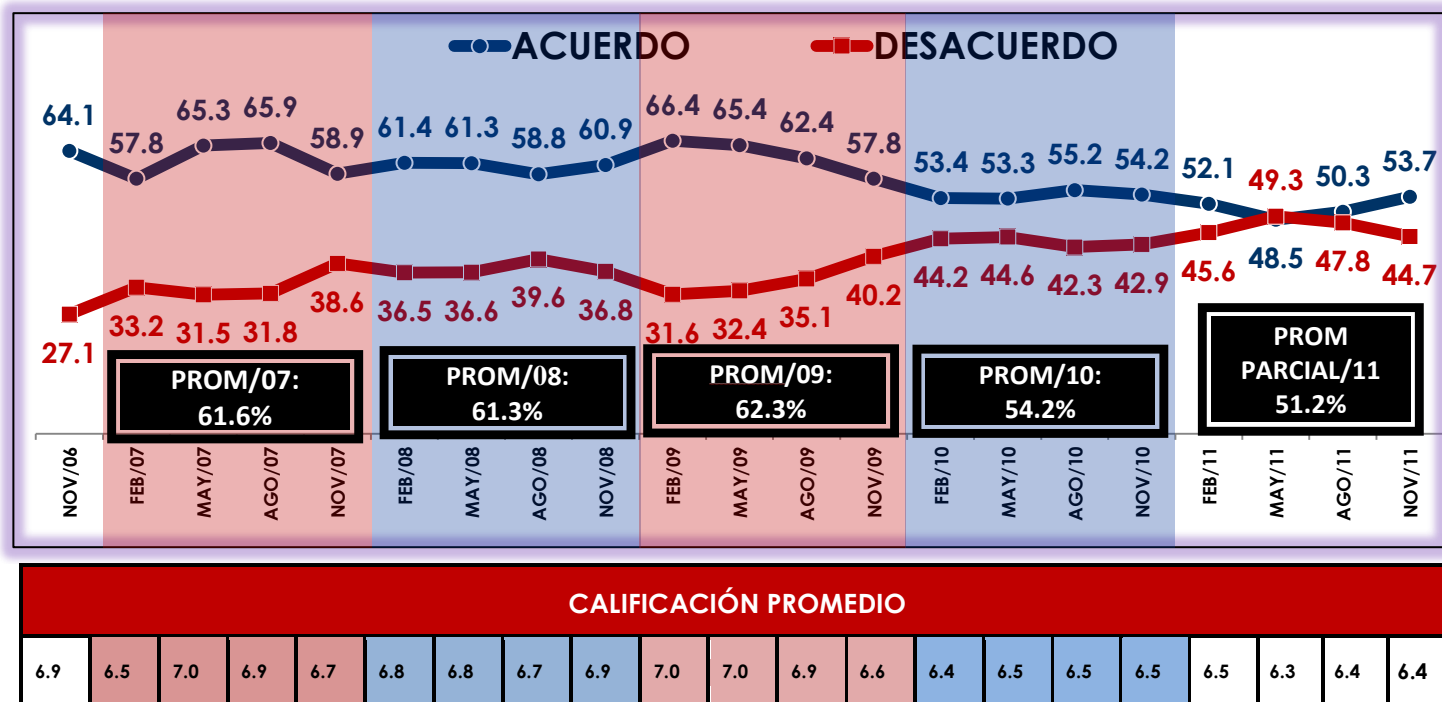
ACUERDO DESACUERDO

64.1 57.8 65.3 65.9 58.9 61.4 61.3 58.8 60.9 66.4 65.4 62.4 57.8 53.4 53.3 55.2 54.2 52.1 49.3 50.3 53.7

27.1 33.2 31.5 31.8 38.6 36.5 36.6 39.6 36.8 31.6 32.4 35.1 40.2 44.2 44.6 42.3 42.9 45.6 48.5 47.8 44.7

PROM/07: 61.6%

PROM/08: 61.3%

PROM/09: 62.3%

PROM/10: 54.2%

PROM PARCIAL/11 51.2%

NOV/06 FEB/07 MAY/07 AGO/07 NOV/07 FEB/08 MAY/08 AGO/08 NOV/08 FEB/09 MAY/09 AGO/09 NOV/09 FEB/10 MAY/10 AGO/10 NOV/10 FEB/11 MAY/11 AGO/11 NOV/11

| CALIFICACIÓN PROMEDIO | | | | | | | | | | | | | | | | | | | | |
|---|---|---|---|---|---|---|---|---|---|---|---|---|---|---|---|---|---|---|---|---|
| 6.9 | 6.5 | 7.0 | 6.9 | 6.7 | 6.8 | 6.8 | 6.7 | 6.9 | 7.0 | 7.0 | 6.9 | 6.6 | 6.4 | 6.5 | 6.5 | 6.5 | 6.5 | 6.3 | 6.4 | 6.4 |